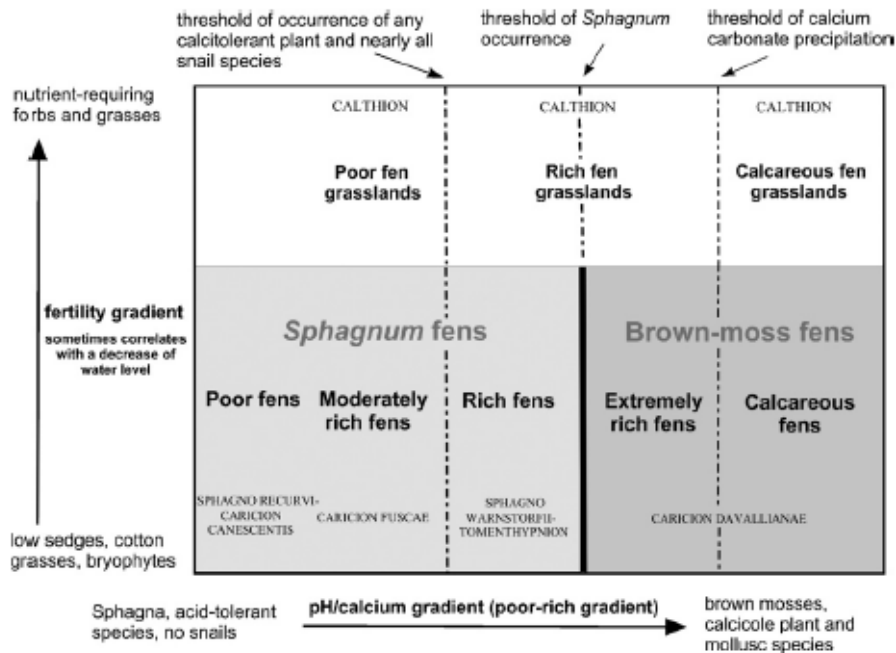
threshold of occurrence of any calcitolerant plant and nearly all snail species

threshold of *Sphagnum* occurrence

threshold of calcium carbonate precipitation

nutrient-requiring forbs and grasses

CALTHION

Poor fen grasslands

CALTHION

Rich fen grasslands

CALTHION

Calcareous fen grasslands

fertility gradient

sometimes correlates with a decrease of water level

*Sphagnum* fens

Brown-moss fens

Poor fens

Moderately rich fens

Rich fens

Extremely rich fens

Calcareous fens

SPHAGNO RECURVI-CARICION CANESCENTIS

CARICION FUSCAE

SPHAGNO WARNSTORFII-TOMENTHYPNION

CARICION DAVALLIANAE

low sedges, cotton grasses, bryophytes

Sphagna, acid-tolerant species, no snails

pH/calcium gradient (poor-rich gradient)

brown mosses, calcicole plant and mollusc species